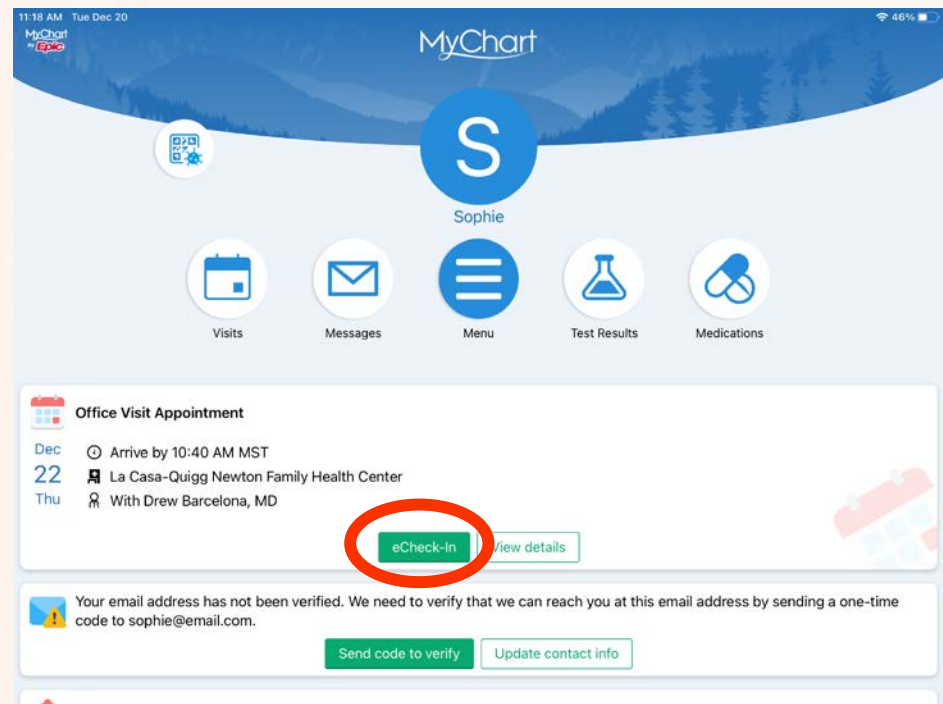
11:18 AM Tue Dec 20

46%

MyChart by Epic

MyChart

S

Sophie

Visits

Messages

Menu

Test Results

Medications

Office Visit Appointment

Dec
22
Thu

Arrive by 10:40 AM MST

La Casa-Quigg Newton Family Health Center

With Drew Barcelona, MD

eCheck-In

View details

Your email address has not been verified. We need to verify that we can reach you at this email address by sending a one-time code to sophie@email.com.

Send code to verify

Update contact info